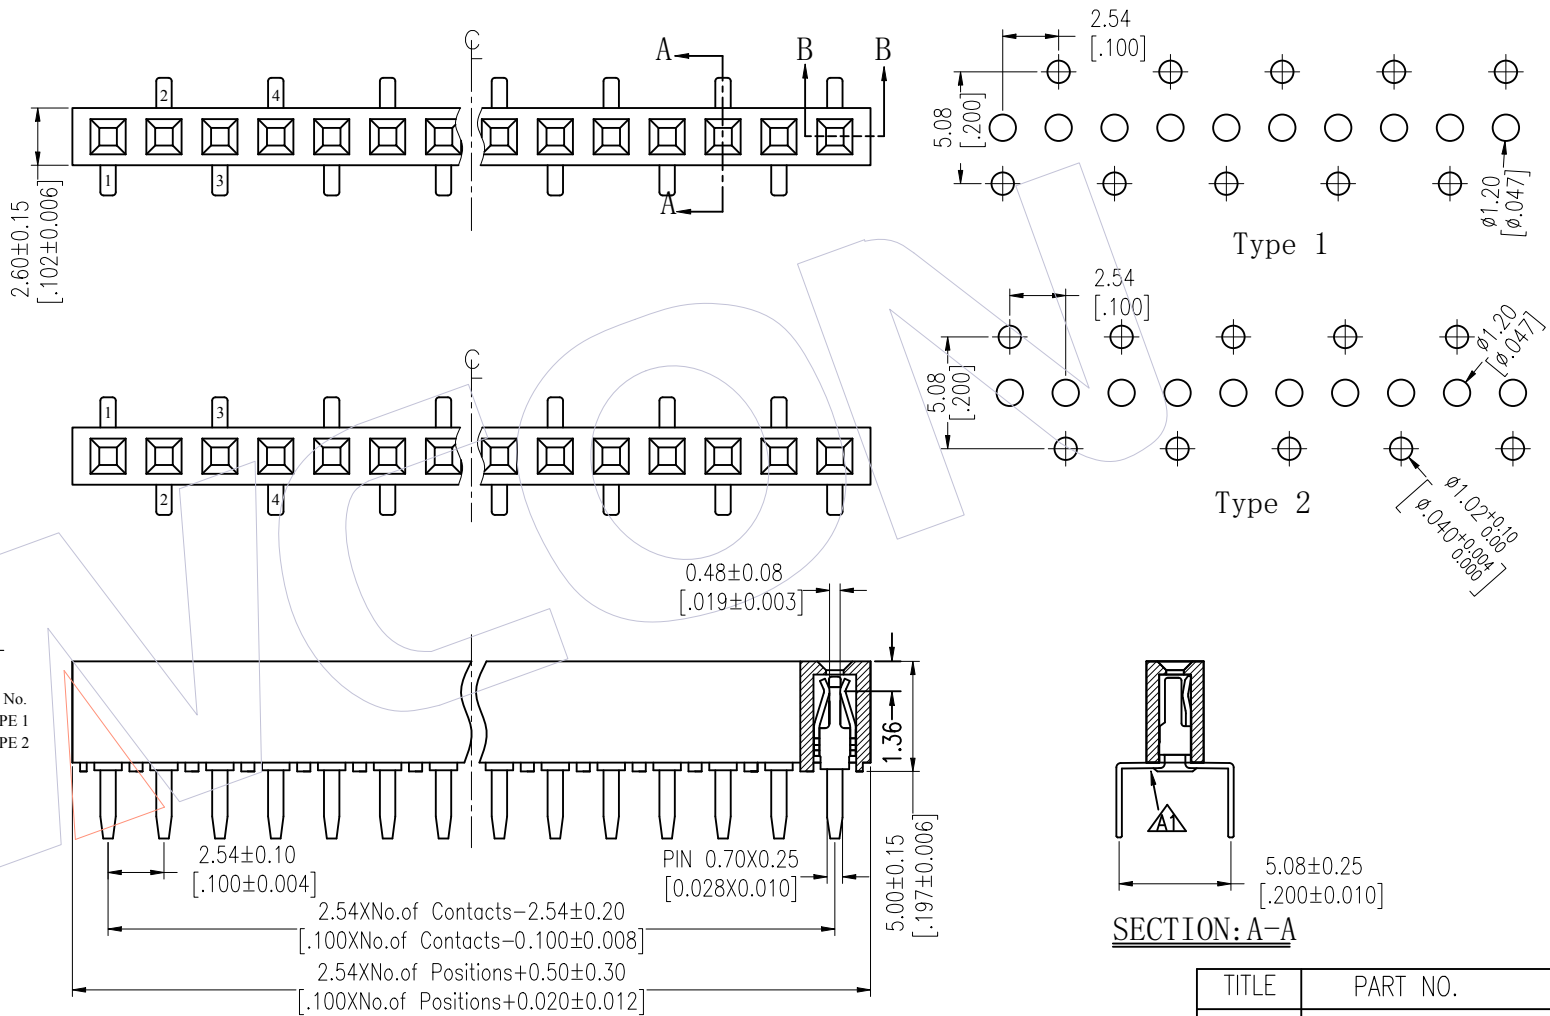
C
A
B
B
2
4
1
3
A
2.60±0.15
[.102±0.006]
2.54
[.100]
5.08
[.200]
Ø1.20
[Ø.047]
Type 1
2.54
[.100]
5.08
[.200]
Ø1.20
[Ø.047]
Ø1.02$^{+0.10}_{0.00}$
[Ø.040$^{+0.004}_{0.000}$]
Type 2
C
1
3
2
4
0.48±0.08
[.019±0.003]
No.
PE 1
PE 2
1.36
2.54±0.10
[.100±0.004]
PIN 0.70X0.25
[0.028X0.010]
5.00±0.15
[.197±0.006]
2.54XNo.of Contacts−2.54±0.20
[.100XNo.of Contacts−0.100±0.008]
2.54XNo.of Positions+0.50±0.30
[.100XNo.of Positions+0.020±0.012]
A1
5.08±0.25
[.200±0.010]
SECTION:A−A
| TITLE | PART NO. |
|---|---|